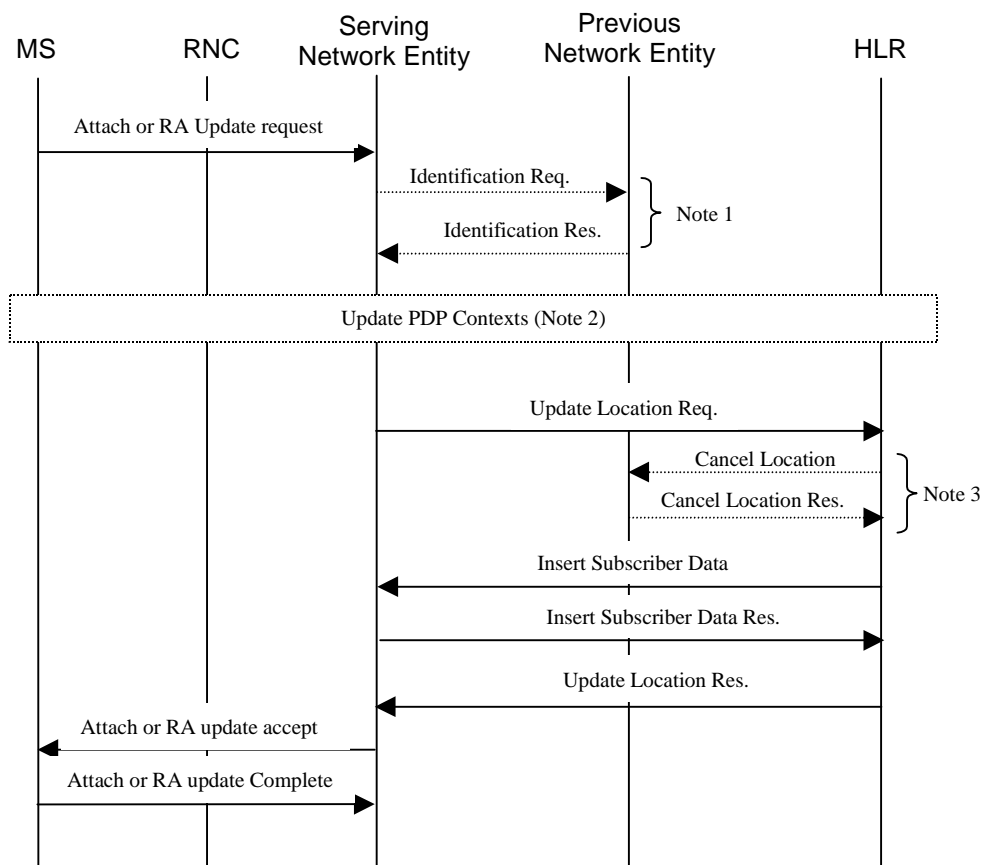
MS

RNC

Serving Network Entity

Previous Network Entity

HLR

Attach or RA Update request

Identification Req.

Identification Res.

Note 1

Update PDP Contexts (Note 2)

Update Location Req.

Cancel Location

Cancel Location Res.

Note 3

Insert Subscriber Data

Insert Subscriber Data Res.

Update Location Res.

Attach or RA update accept

Attach or RA update Complete